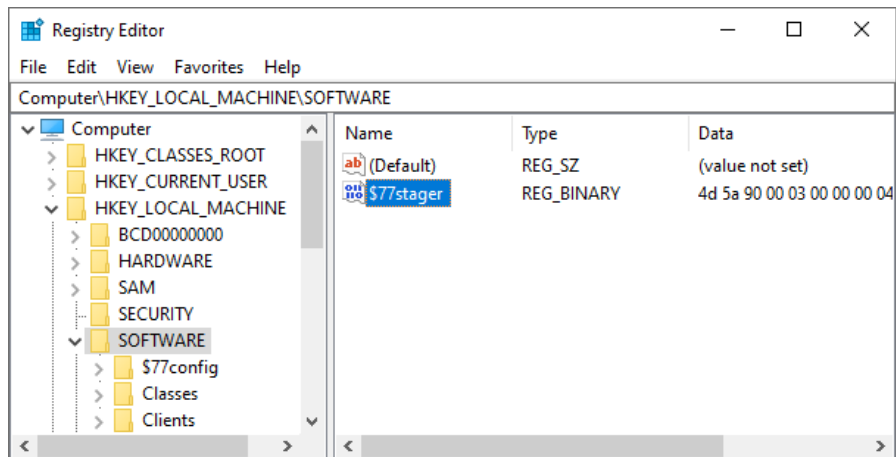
Registry Editor

File Edit View Favorites Help

Computer\HKEY_LOCAL_MACHINE\SOFTWARE

Computer
HKEY_CLASSES_ROOT
HKEY_CURRENT_USER
HKEY_LOCAL_MACHINE
BCD00000000
HARDWARE
SAM
SECURITY
SOFTWARE
$77config
Classes
Clients

| Name | Type | Data |
|---|---|---|
| (Default) | REG_SZ | (value not set) |
| $77stager | REG_BINARY | 4d 5a 90 00 03 00 00 00 04 |